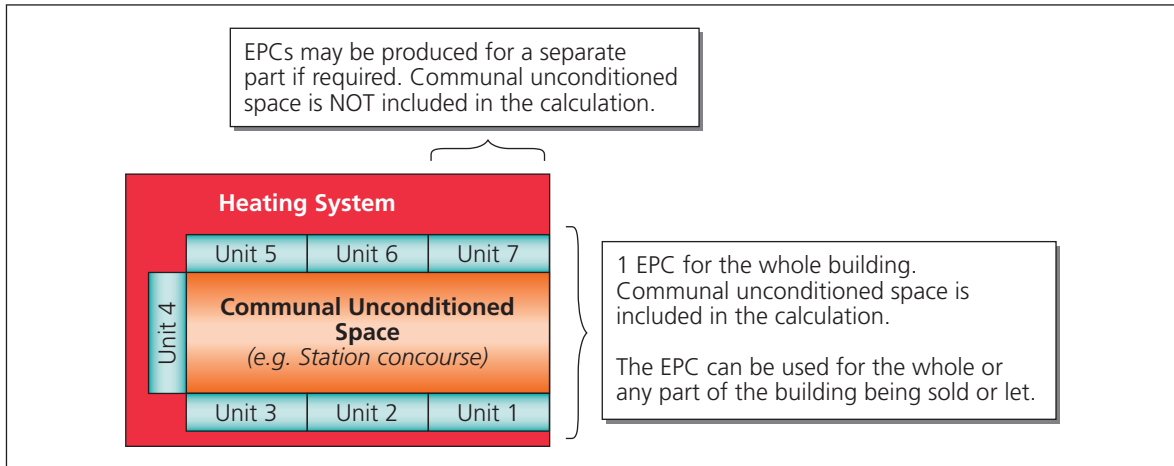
EPCs may be produced for a separate part if required. Communal unconditioned space is NOT included in the calculation.

Heating System

Unit 5 | Unit 6 | Unit 7

Unit 4

Communal Unconditioned Space
(e.g. Station concourse)

Unit 3 | Unit 2 | Unit 1

1 EPC for the whole building. Communal unconditioned space is included in the calculation.

The EPC can be used for the whole or any part of the building being sold or let.